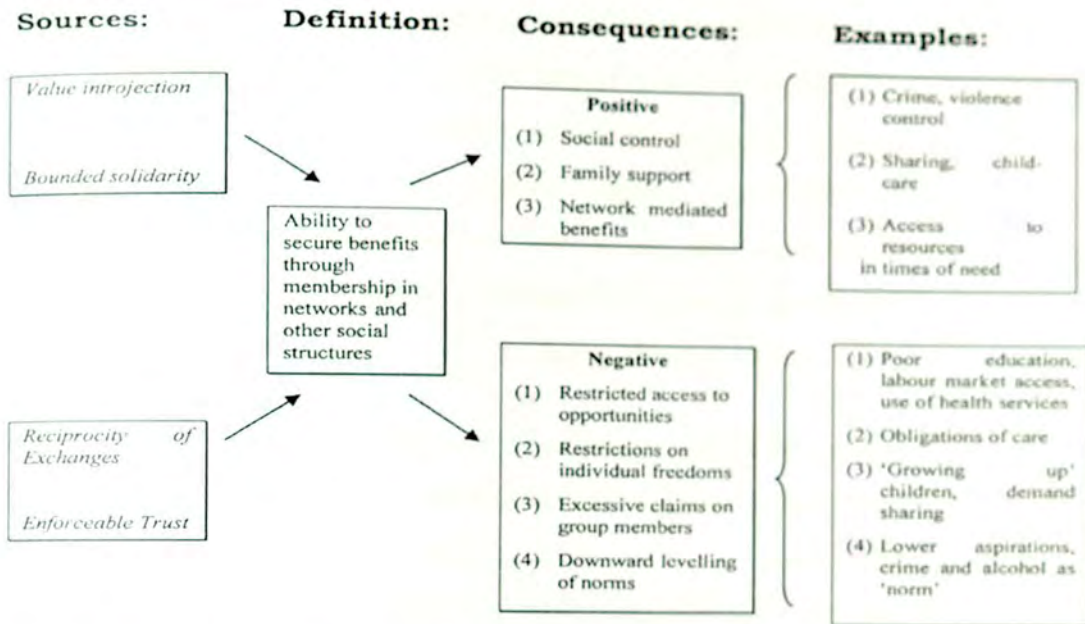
Sources:

Definition:

Consequences:

Examples:

Value introjection

Bounded solidarity

Reciprocity of Exchanges

Enforceable Trust

Ability to secure benefits through membership in networks and other social structures

Positive
(1) Social control
(2) Family support
(3) Network mediated benefits

Negative
(1) Restricted access to opportunities
(2) Restrictions on individual freedoms
(3) Excessive claims on group members
(4) Downward levelling of norms

(1) Crime, violence control
(2) Sharing, child-care
(3) Access to resources in times of need

(1) Poor education, labour market access, use of health services
(2) Obligations of care
(3) 'Growing up' children, demand sharing
(4) Lower aspirations, crime and alcohol as 'norm'